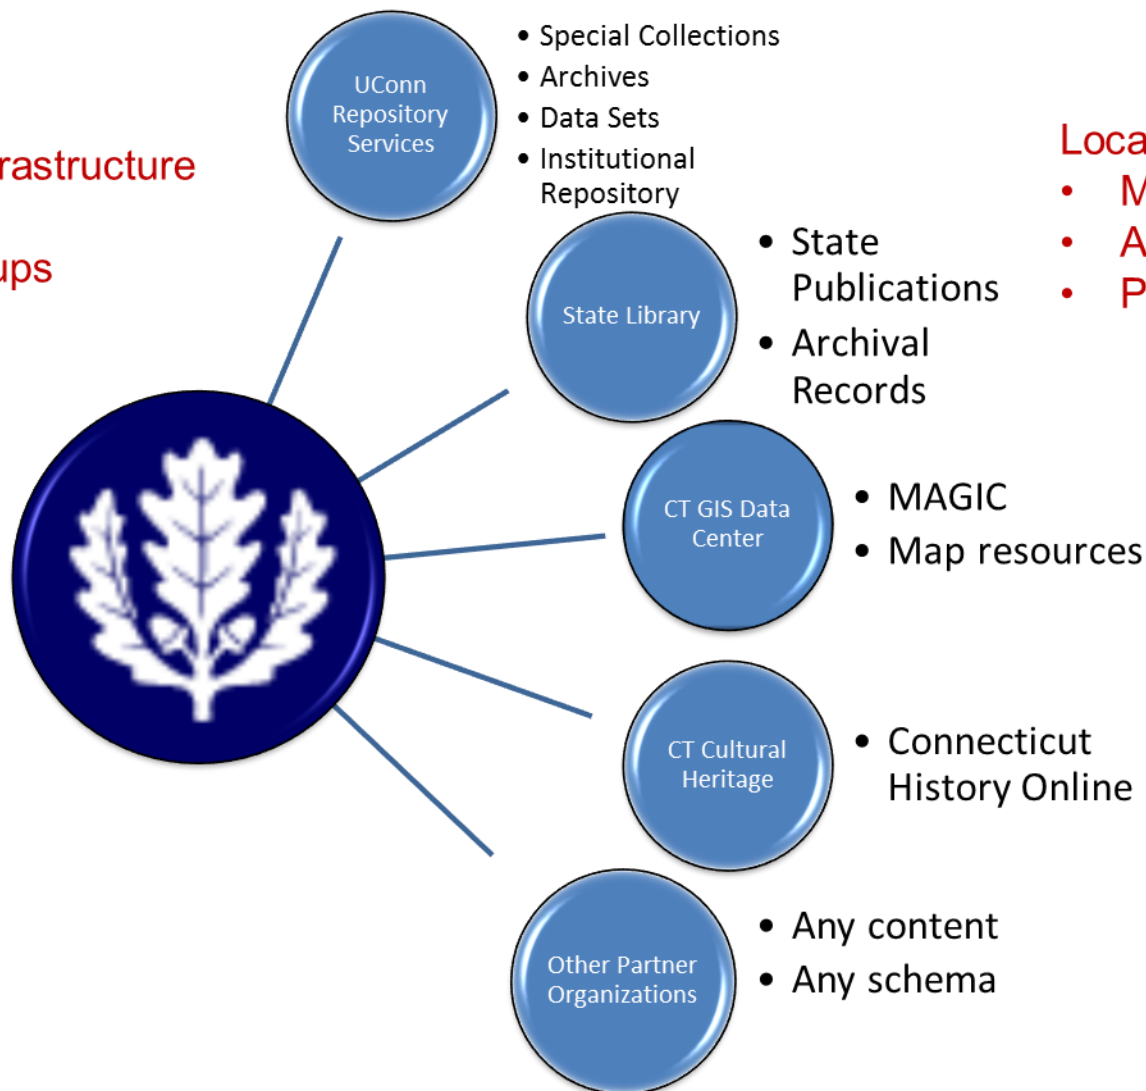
rastructure

ups

UConn Repository Services

- Special Collections
- Archives
- Data Sets
- Institutional Repository

Loca
- M
- A
- P

State Library

- State Publications
- Archival Records

CT GIS Data Center

- MAGIC
- Map resources

CT Cultural Heritage

- Connecticut History Online

Other Partner Organizations

- Any content
- Any schema